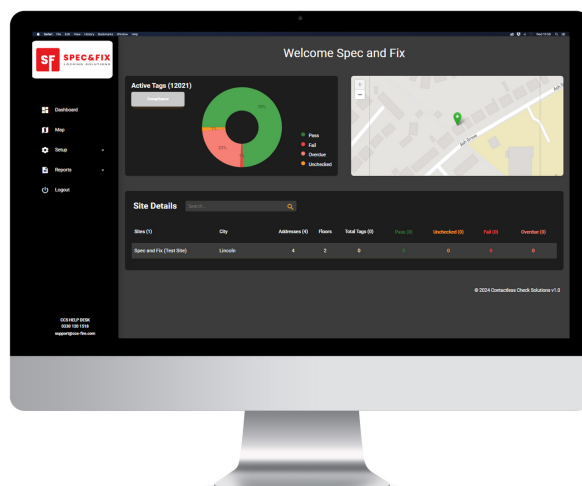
SF SPEC&FIX

Dashboard

Map

Setup

Reports

Logout

CCS HELP DESK
0330 135 1518
support@ccs-fire.com

Welcome Spec and Fix

Active Tags (12021)

Download

Pass
Fail
Overdue
Unchecked

Site Details

Search

| Sites (1) | City | Addresses (4) | Floors | Total Tags (0) | Pass (0) | Unchecked (0) | Fail (0) | Overdue (0) |
|---|---|---|---|---|---|---|---|---|
| Spec and Fix (Test Site) | Lincoln | 4 | 2 | 0 | 0 | 0 | 0 | 0 |

© 2024 Contactless Check Solutions v1.0